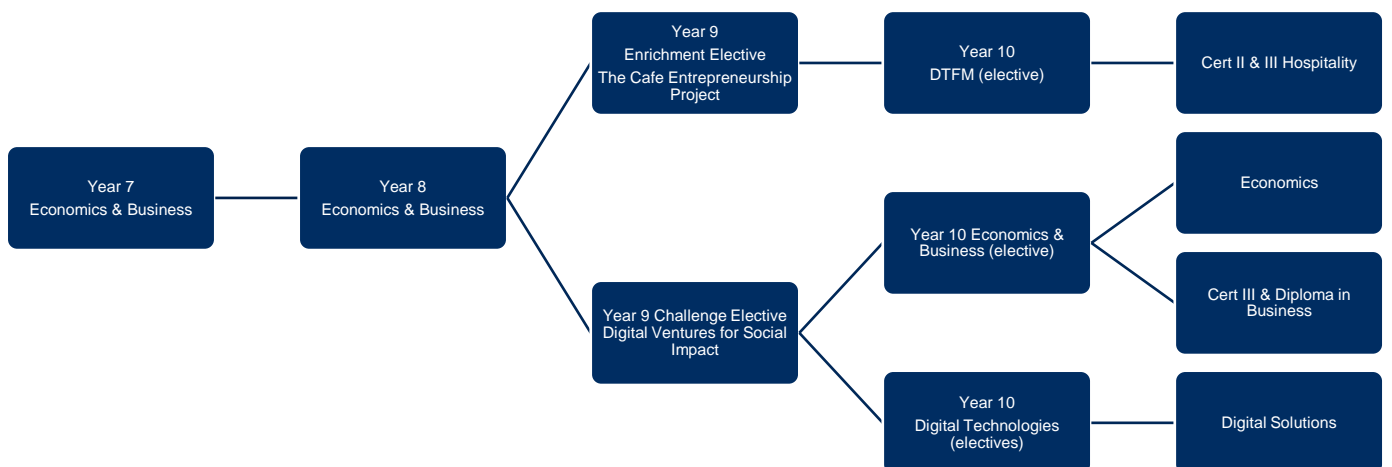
Year 7
Economics & Business

Year 8
Economics & Business

Year 9
Enrichment Elective
The Cafe Entrepreneurship Project

Year 10
DTFM (elective)

Cert II & III Hospitality

Year 9 Challenge Elective
Digital Ventures for Social Impact

Year 10 Economics & Business (elective)

Economics

Cert III & Diploma in Business

Year 10
Digital Technologies (electives)

Digital Solutions